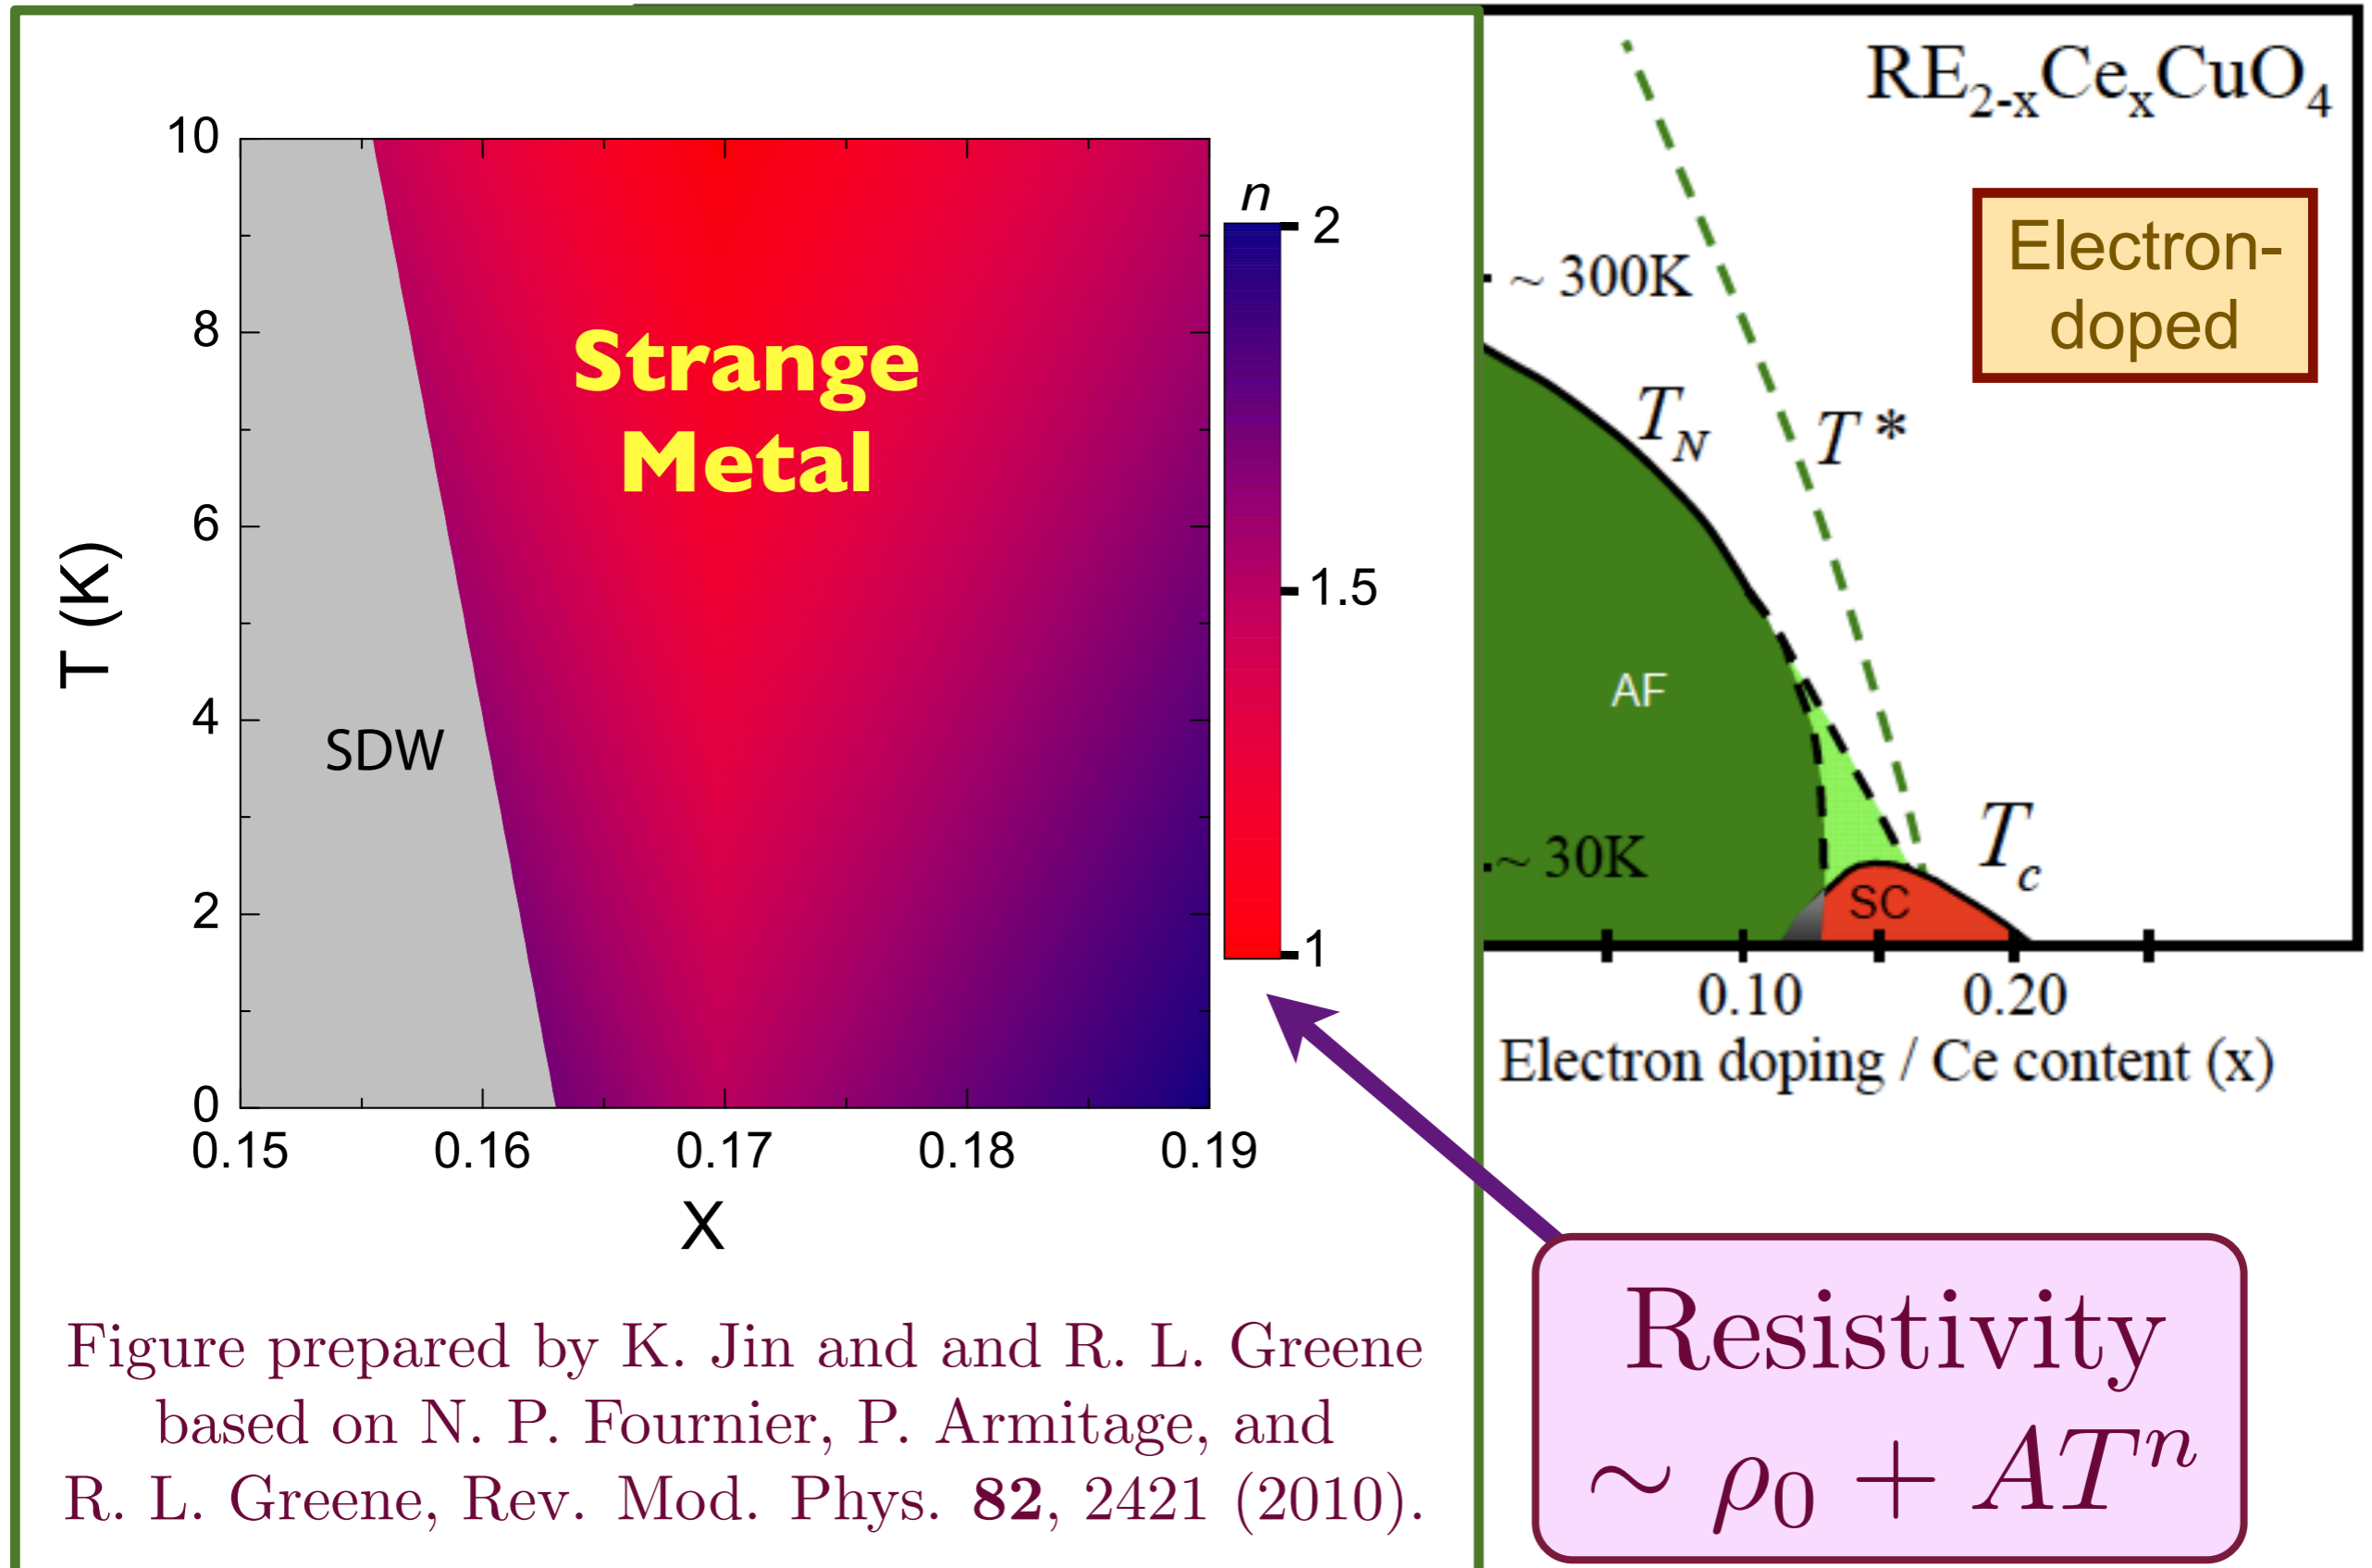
10
8
6
4
2
0
T (K)
0.15 0.16 0.17 0.18 0.19
X
SDW
Strange Metal
n
2
1.5
1

Figure prepared by K. Jin and and R. L. Greene based on N. P. Fournier, P. Armitage, and R. L. Greene, Rev. Mod. Phys. **82**, 2421 (2010).

$RE_{2-x}Ce_xCuO_4$

Electron-doped

~ 300K
~ 30K
$T_N$
$T^*$
$T_c$
AF
SC
0.10 0.20
Electron doping / Ce content (x)

Resistivity
$\sim \rho_0 + AT^n$